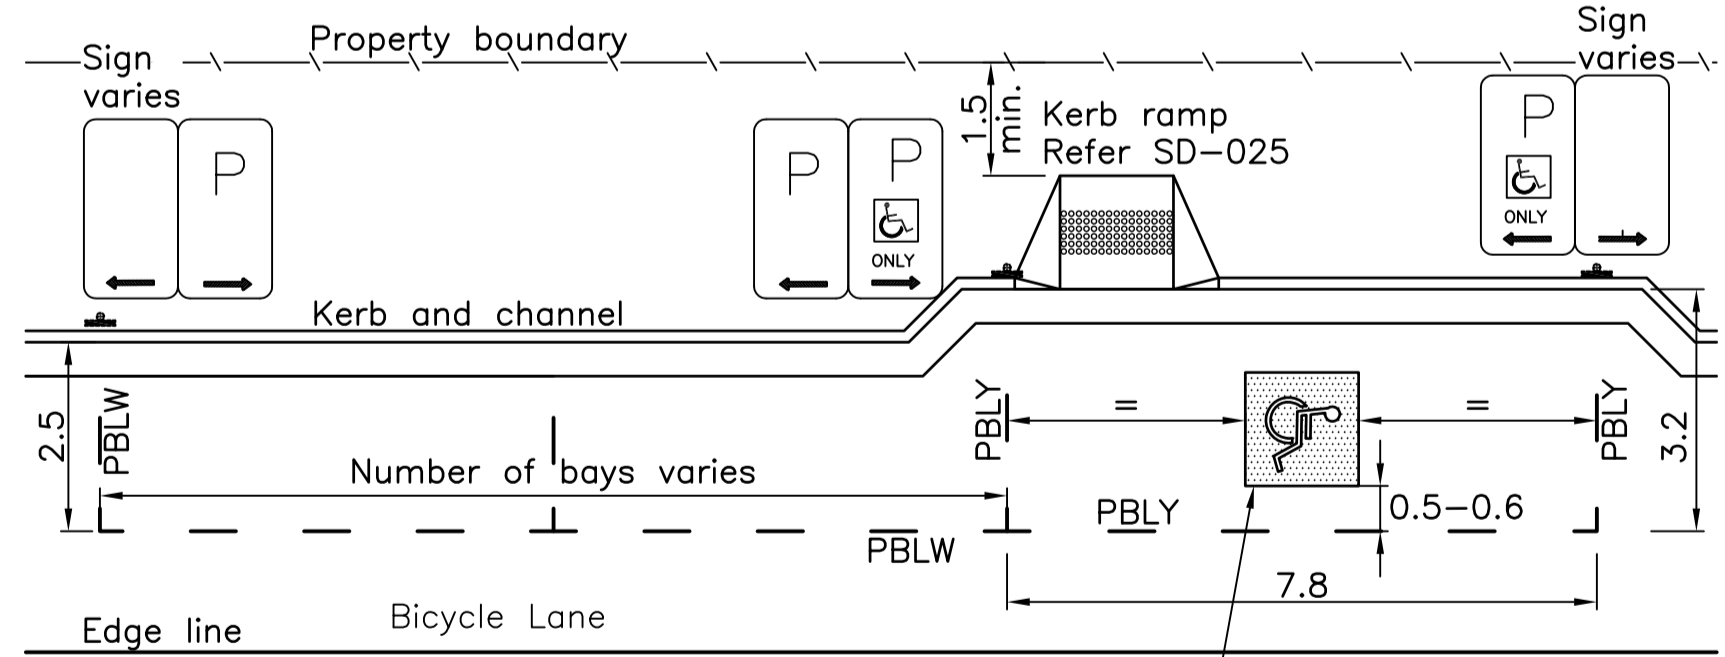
Sign varies

Property boundary

Sign varies

1.5 min.

Kerb ramp
Refer SD-025

P

P

P

ONLY

P

ONLY

Kerb and channel

2.5

PBLW

PBLY

=

=

PBLY

3.2

Number of bays varies

PBLY

0.5–0.6

PBLW

7.8

Edge line

Bicycle Lane